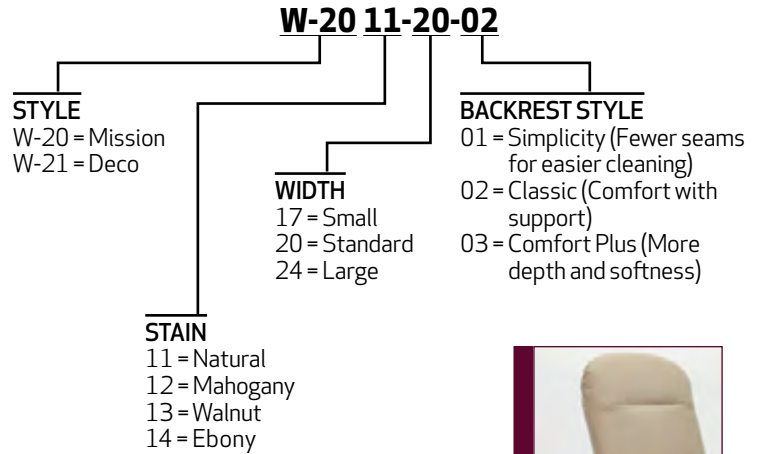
W-20 11-20-02

STYLE
W-20 = Mission
W-21 = Deco

WIDTH
17 = Small
20 = Standard
24 = Large

BACKREST STYLE
01 = Simplicity (Fewer seams for easier cleaning)
02 = Classic (Comfort with support)
03 = Comfort Plus (More depth and softness)

STAIN
11 = Natural
12 = Mahogany
13 = Walnut
14 = Ebony